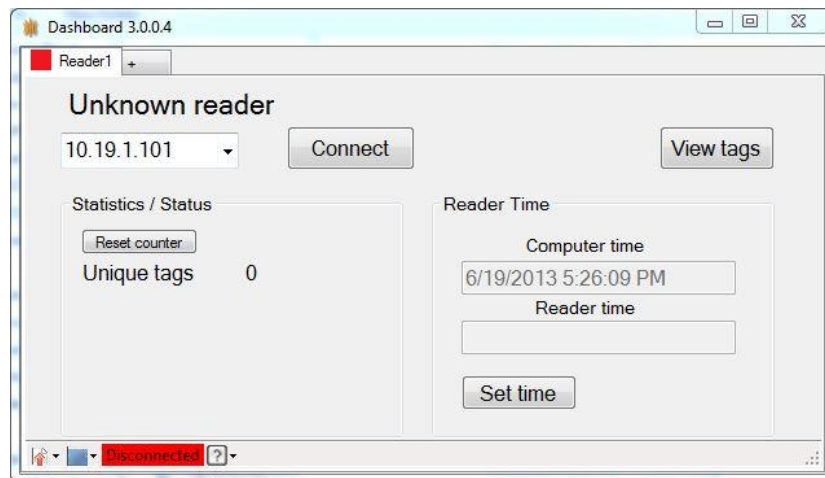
Dashboard 3.0.0.4

Reader1 +

Unknown reader

10.19.1.101

Connect

View tags

Statistics / Status

Reset counter

Unique tags 0

Reader Time

Computer time

6/19/2013 5:26:09 PM

Reader time

Set time

Disconnected ?